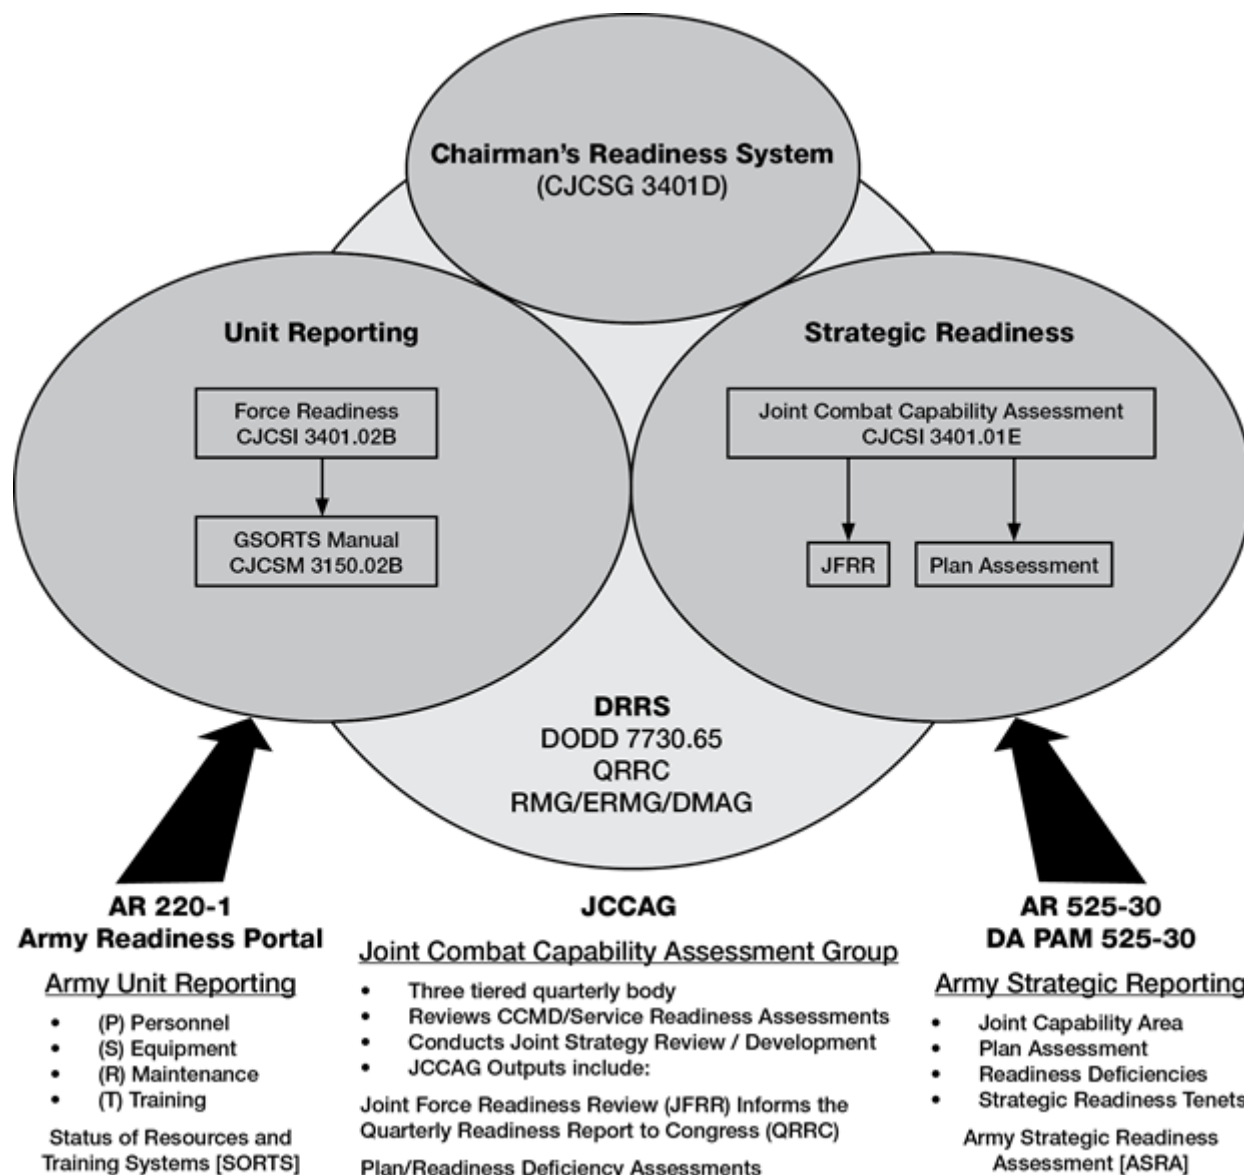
Chairman's Readiness System
(CJCSG 3401D)

Unit Reporting

Force Readiness
CJCSI 3401.02B

GSORTS Manual
CJCSM 3150.02B

Strategic Readiness

Joint Combat Capability Assessment
CJCSI 3401.01E

JFRR

Plan Assessment

DRRS
DODD 7730.65
QRRC
RMG/ERMG/DMAG

AR 220-1
Army Readiness Portal

Army Unit Reporting

- (P) Personnel
- (S) Equipment
- (R) Maintenance
- (T) Training

Status of Resources and Training Systems [SORTS]

JCCAG

Joint Combat Capability Assessment Group

- Three tiered quarterly body
- Reviews CCMD/Service Readiness Assessments
- Conducts Joint Strategy Review / Development
- JCCAG Outputs include:

Joint Force Readiness Review (JFRR) Informs the Quarterly Readiness Report to Congress (QRRC)

Plan/Readiness Deficiency Assessments

AR 525-30
DA PAM 525-30

Army Strategic Reporting

- Joint Capability Area
- Plan Assessment
- Readiness Deficiencies
- Strategic Readiness Tenets

Army Strategic Readiness Assessment [ASRA]